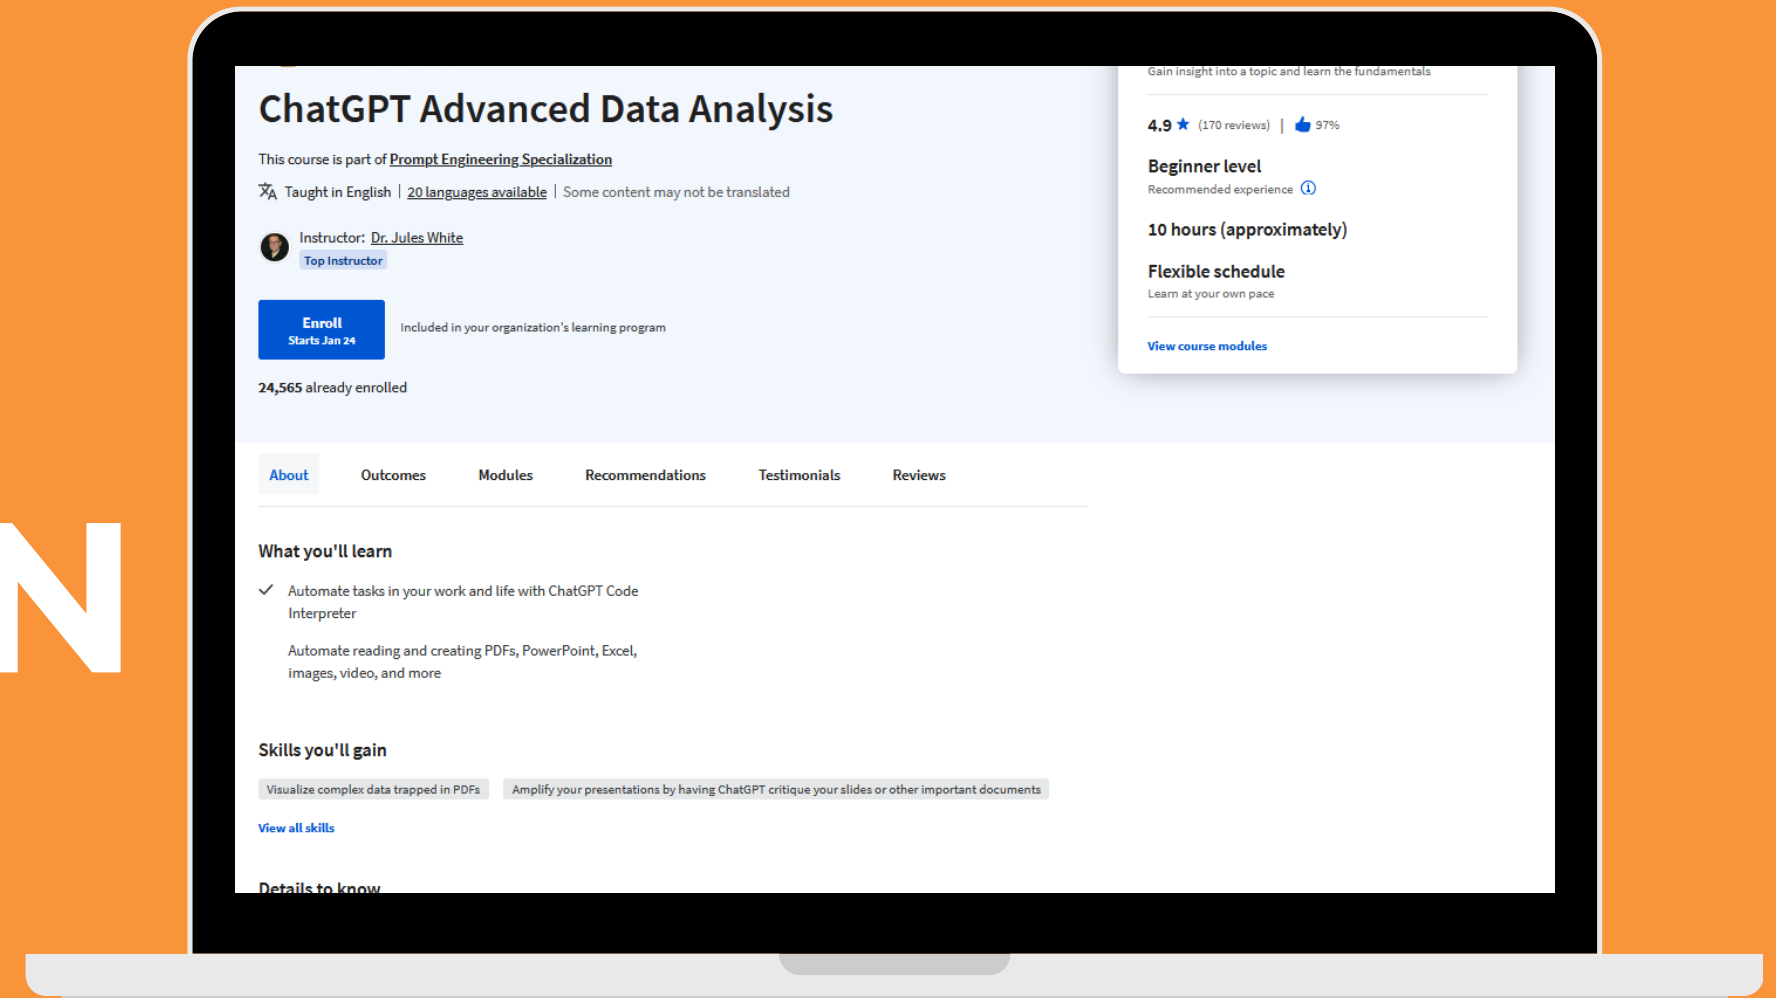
N

ChatGPT Advanced Data Analysis

This course is part of Prompt Engineering Specialization

Taught in English | 20 languages available | Some content may not be translated

Instructor: Dr. Jules White

Top Instructor

Enroll
Starts Jan 24

Included in your organization's learning program

24,565 already enrolled

Gain insight into a topic and learn the fundamentals

4.9 ★ (170 reviews) | 97%

Beginner level
Recommended experience

10 hours (approximately)

Flexible schedule
Learn at your own pace

View course modules

About | Outcomes | Modules | Recommendations | Testimonials | Reviews

What you'll learn

✓ Automate tasks in your work and life with ChatGPT Code Interpreter

Automate reading and creating PDFs, PowerPoint, Excel, images, video, and more

Skills you'll gain

Visualize complex data trapped in PDFs

Amplify your presentations by having ChatGPT critique your slides or other important documents

View all skills

Details to know